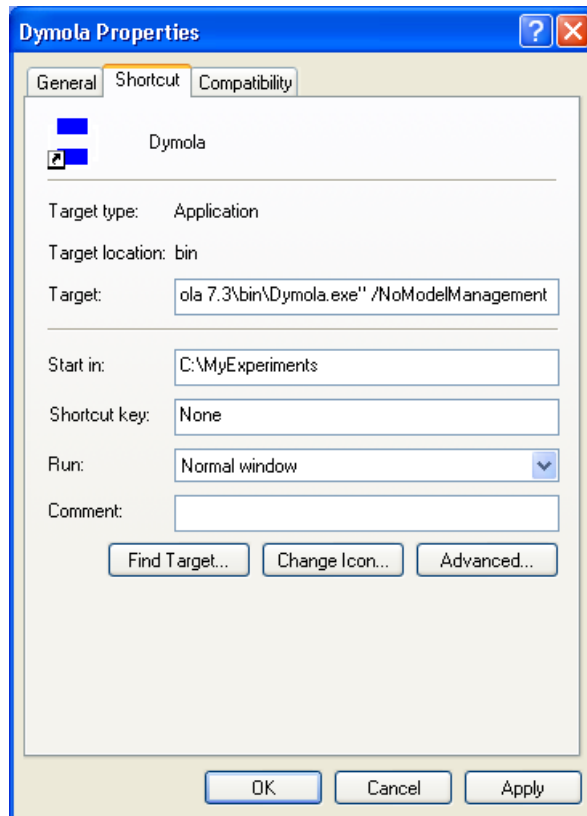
Dymola Properties

General | Shortcut | Compatibility

Dymola

Target type: Application

Target location: bin

Target: ola 7.3\bin\Dymola.exe" /NoModelManagement

Start in: C:\MyExperiments

Shortcut key: None

Run: Normal window

Comment:

Find Target... | Change Icon... | Advanced...

OK | Cancel | Apply